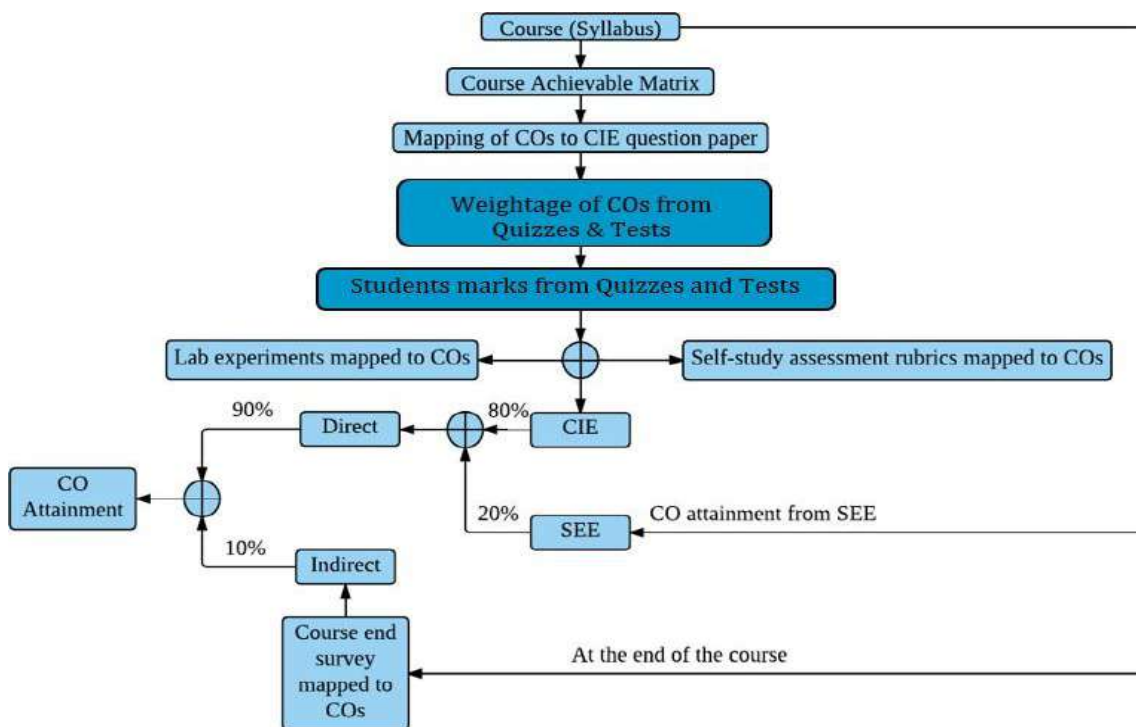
Course (Syllabus)

Course Achievable Matrix

Mapping of COs to CIE question paper

Weightage of COs from Quizzes & Tests

Students marks from Quizzes and Tests

Lab experiments mapped to COs

Self-study assessment rubrics mapped to COs

90%

Direct

80%

CIE

CO Attainment

20%

SEE

CO attainment from SEE

10%

Indirect

Course end survey mapped to COs

At the end of the course